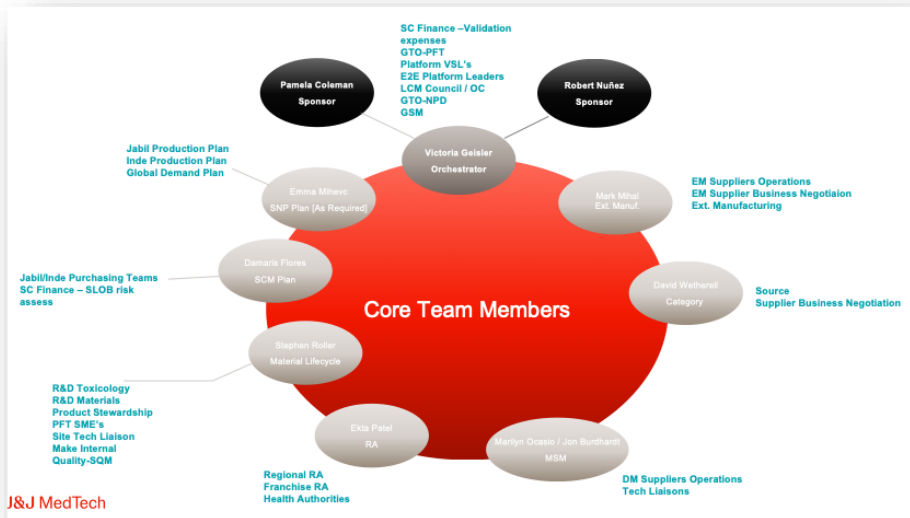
SC Finance –Validation expenses
GTO-PFT
Platform VSL's
E2E Platform Leaders
LCM Council / OC
GTO-NPD
GSM

Pamela Coleman
Sponsor

Robert Nuñez
Sponsor

Victoria Geisler
Orchestrator

Jabil Production Plan
Inde Production Plan
Global Demand Plan

Emma Mihevc
SNP Plan [As Required]

Mark Mihal
Ext. Manuf.

EM Suppliers Operations
EM Supplier Business Negotiaion
Ext. Manufacturing

Jabil/Inde Purchasing Teams
SC Finance – SLOB risk assess

Damaris Flores
SCM Plan

David Wetherell
Category

Source
Supplier Business Negotiation

Core Team Members

Stephen Roller
Material Lifecycle

R&D Toxicology
R&D Materials
Product Stewardship
PFT SME's
Site Tech Liaison
Make Internal
Quality-SQM

Ekta Patel
RA

Marilyn Ocasio / Jon Burdhardt
MSM

Regional RA
Franchise RA
Health Authorities

DM Suppliers Operations
Tech Liaisons

J&J MedTech